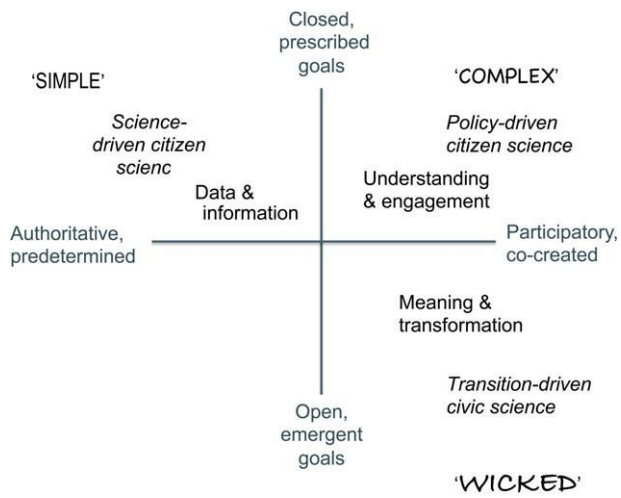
Closed, prescribed goals

'SIMPLE'

'COMPLEX'

*Science-driven citizen scienc*

*Policy-driven citizen science*

Data & information

Understanding & engagement

Authoritative, predetermined

Participatory, co-created

Meaning & transformation

*Transition-driven civic science*

Open, emergent goals

'WICKED'